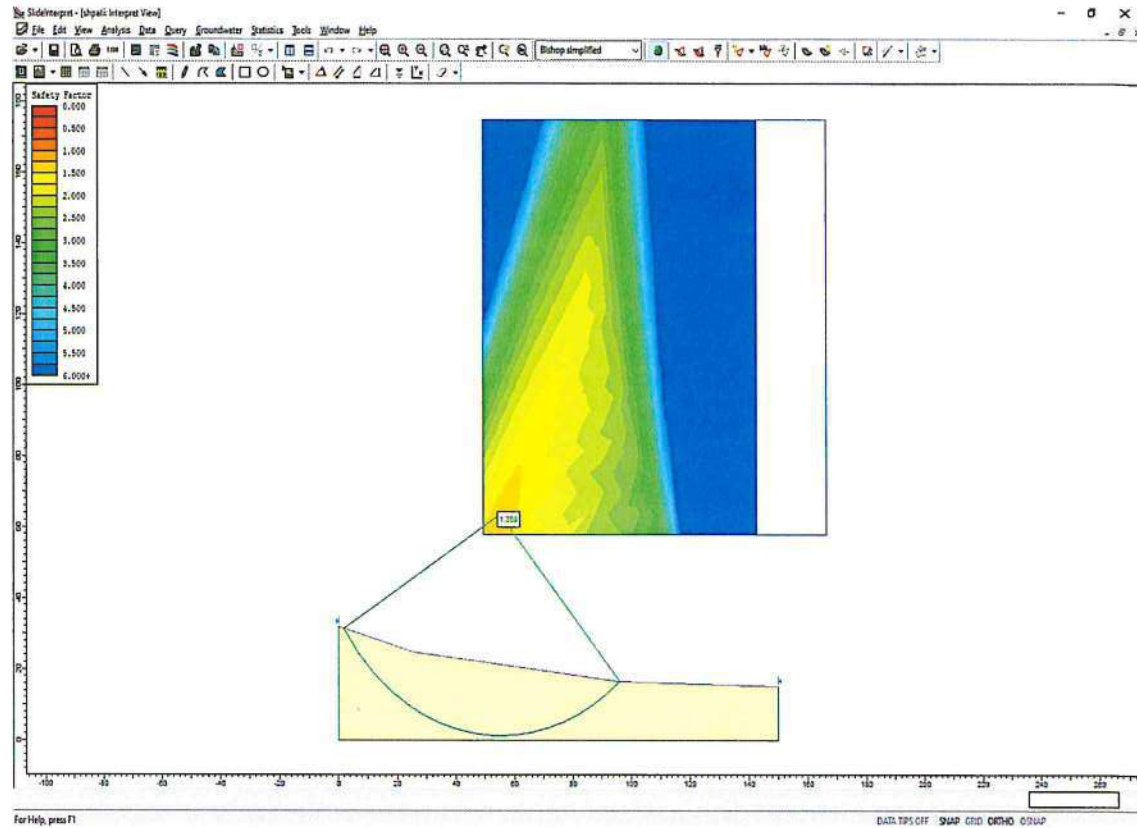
SlideInterpret - [shpali Interpret View]

File Edit View Analysis Data Query Groundwater Statistics Tools Window Help

Bishop simplified

Safety Factor
0.000
0.500
1.000
1.500
2.000
2.500
3.000
3.500
4.000
4.500
5.000
5.500
6.000+

1.258

160
140
120
100
80
60
40
20
0

-100 -80 -60 -40 -20 0 20 40 60 80 100 120 140 160 180 200 220 240 260

For Help, press F1

DATA TIPS OFF SNAP GRID ORTHO OSNAP